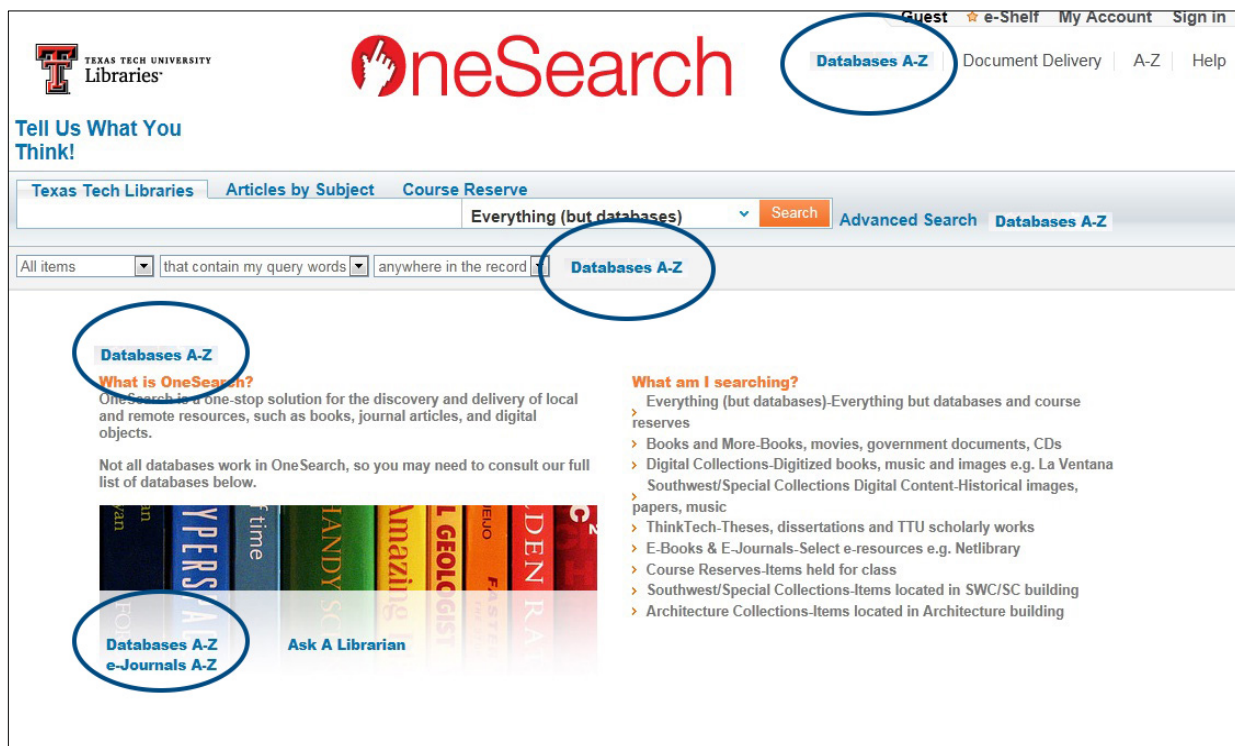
Guest e-Shelf My Account Sign in

TEXAS TECH UNIVERSITY Libraries

OneSearch

Databases A-Z | Document Delivery | A-Z | Help

Tell Us What You Think!

Texas Tech Libraries | Articles by Subject | Course Reserve

Everything (but databases) Search Advanced Search Databases A-Z

All items | that contain my query words | anywhere in the record | Databases A-Z

Databases A-Z

What is OneSearch?
OneSearch is a one-stop solution for the discovery and delivery of local and remote resources, such as books, journal articles, and digital objects.

Not all databases work in OneSearch, so you may need to consult our full list of databases below.

Databases A-Z
e-Journals A-Z

Ask A Librarian

What am I searching?
› Everything (but databases)-Everything but databases and course reserves
› Books and More-Books, movies, government documents, CDs
› Digital Collections-Digitized books, music and images e.g. La Ventana
› Southwest/Special Collections Digital Content-Historical images, papers, music
› ThinkTech-Theses, dissertations and TTU scholarly works
› E-Books & E-Journals-Select e-resources e.g. Netlibrary
› Course Reserves-Items held for class
› Southwest/Special Collections-Items located in SWC/SC building
› Architecture Collections-Items located in Architecture building